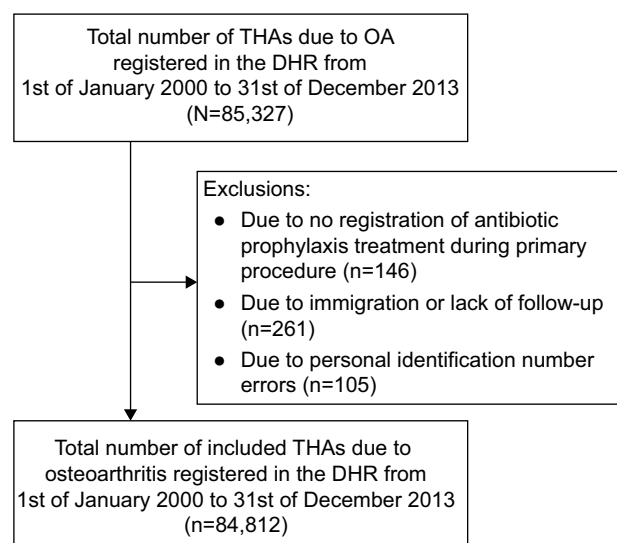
Total number of THAs due to OA registered in the DHR from 1st of January 2000 to 31st of December 2013 (N=85,327)

Exclusions:
- Due to no registration of antibiotic prophylaxis treatment during primary procedure (n=146)
- Due to immigration or lack of follow-up (n=261)
- Due to personal identification number errors (n=105)

Total number of included THAs due to osteoarthritis registered in the DHR from 1st of January 2000 to 31st of December 2013 (n=84,812)